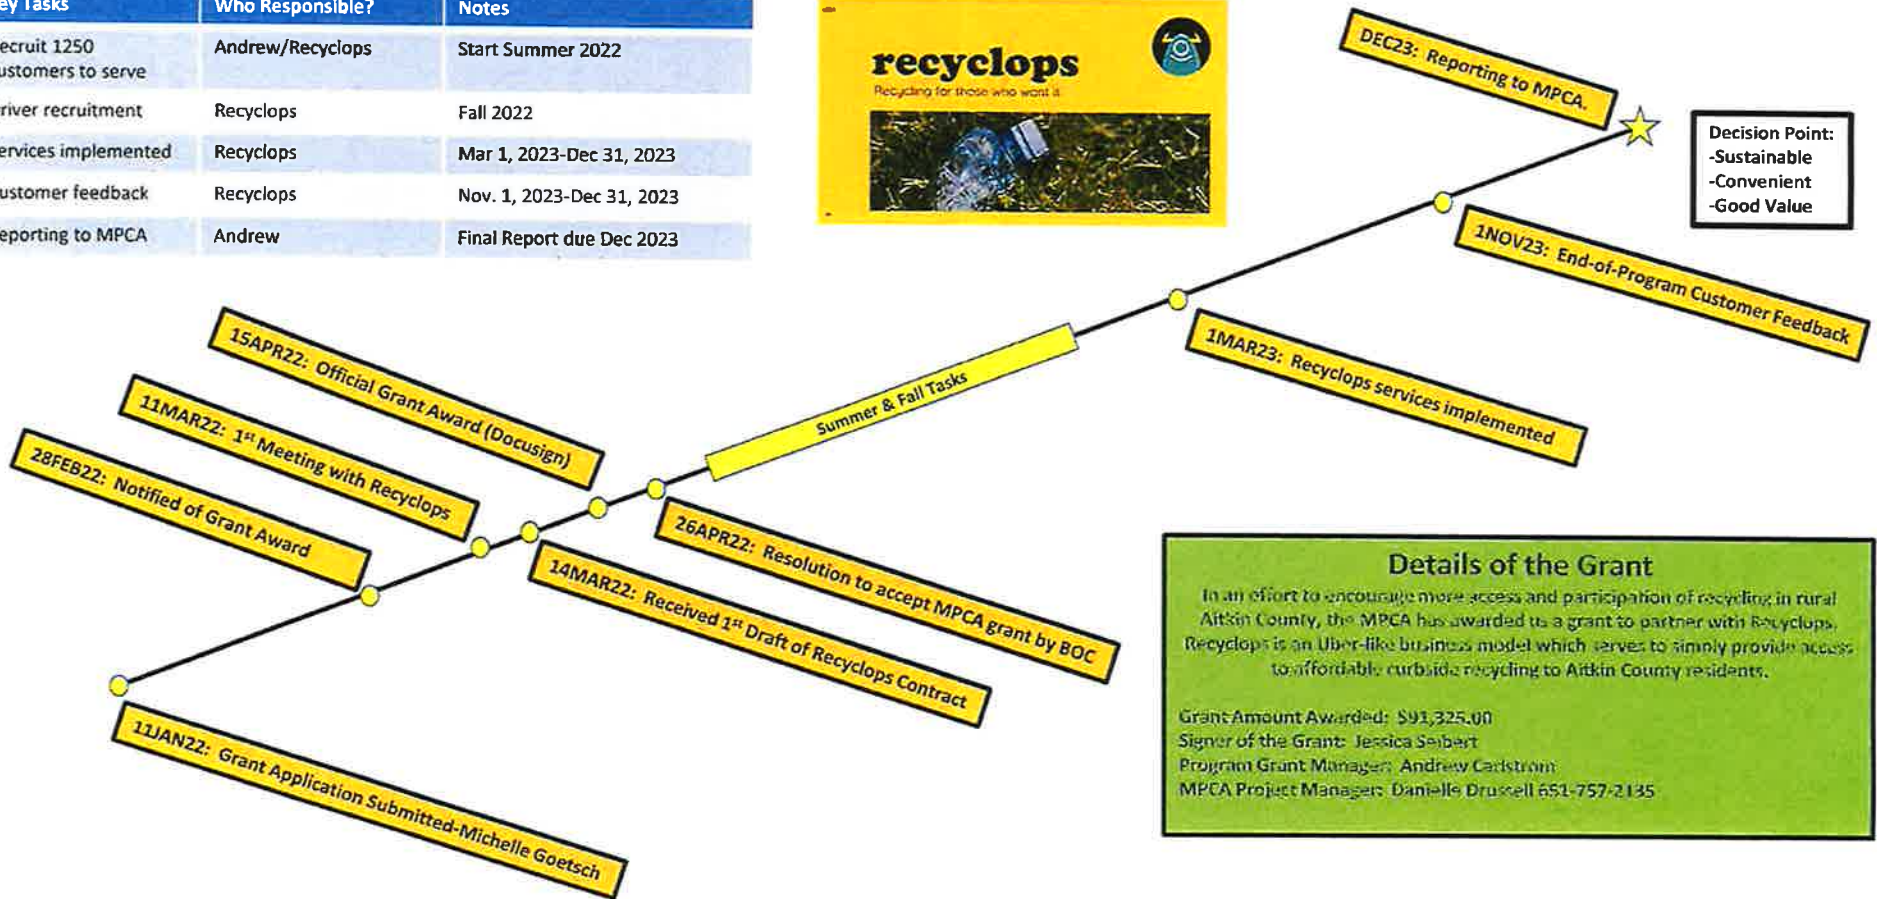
| ey Tasks | Who Responsible? | Notes |
|---|---|---|
| ecruit 1250 ustomers to serve | Andrew/Recyclops | Start Summer 2022 |
| river recruitment | Recyclops | Fall 2022 |
| ervices implemented | Recyclops | Mar 1, 2023-Dec 31, 2023 |
| ustomer feedback | Recyclops | Nov. 1, 2023-Dec 31, 2023 |
| eporting to MPCA | Andrew | Final Report due Dec 2023 |

recyclops
Recycling for those who want it

DEC23: Reporting to MPCA.

Decision Point:
-Sustainable
-Convenient
-Good Value

1NOV23: End-of-Program Customer Feedback

1MAR23: Recyclops services implemented

Summer & Fall Tasks

15APR22: Official Grant Award (Docusign)

11MAR22: 1st Meeting with Recyclops

28FEB22: Notified of Grant Award

26APR22: Resolution to accept MPCA grant by BOC

14MAR22: Received 1st Draft of Recyclops Contract

11JAN22: Grant Application Submitted-Michelle Goetsch

Details of the Grant

In an effort to encourage more access and participation of recycling in rural Aitkin County, the MPCA has awarded us a grant to partner with Recyclops. Recyclops is an Uber-like business model which serves to simply provide access to affordable curbside recycling to Aitkin County residents.

Grant Amount Awarded: $91,325.00
Signer of the Grant: Jessica Seibert
Program Grant Manager: Andrew Carlstrom
MPCA Project Manager: Danielle Druscell 651-757-2135